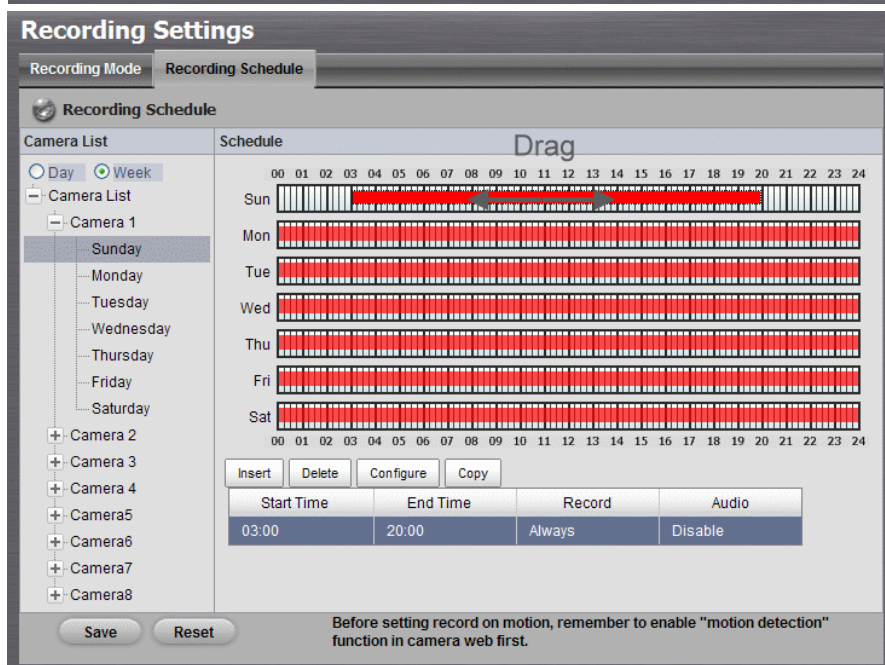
Recording Settings

Recording Mode | Recording Schedule

Recording Schedule

Camera List

Day Week

Camera List
Camera 1
Sunday
Monday
Tuesday
Wednesday
Thursday
Friday
Saturday
Camera 2
Camera 3
Camera 4
Camera5
Camera6
Camera7
Camera8

Schedule

Drag

00 01 02 03 04 05 06 07 08 09 10 11 12 13 14 15 16 17 18 19 20 21 22 23 24

Sun
Mon
Tue
Wed
Thu
Fri
Sat

00 01 02 03 04 05 06 07 08 09 10 11 12 13 14 15 16 17 18 19 20 21 22 23 24

Insert Delete Configure Copy

| Start Time | End Time | Record | Audio |
|---|---|---|---|
| 03:00 | 20:00 | Always | Disable |

Save Reset

Before setting record on motion, remember to enable "motion detection" function in camera web first.